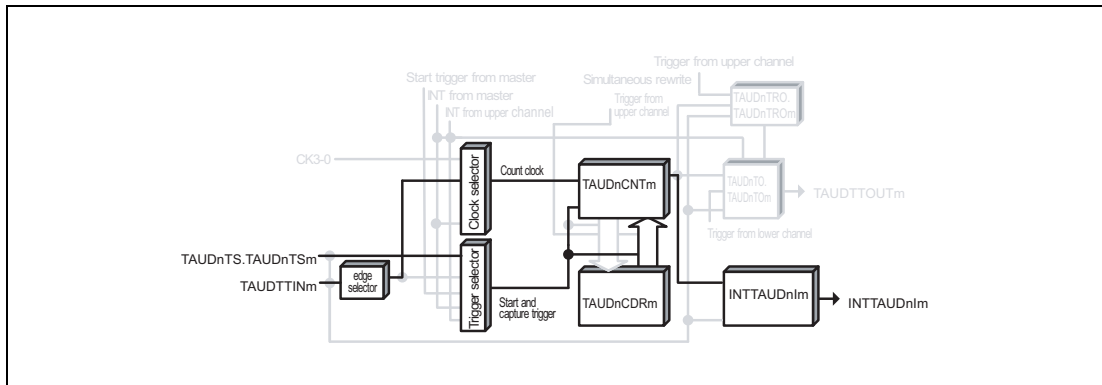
Trigger from upper channel
Start trigger from master
Simultaneous rewrite
INT from master
INT from upper channel
Trigger from upper channel
TAUDnTRO, TAUDnTROm
CK3-0
Clock selector
Count clock
TAUDnCNTm
TAUDnTO, TAUDnTOm
TAUDTTOUTm
Trigger from lower channel
TAUDnTS.TAUDnTSm
TAUDTTINm
edge selector
Trigger selector
Start and capture trigger
TAUDnCDRm
INTTAUDnIm
INTTAUDnIm